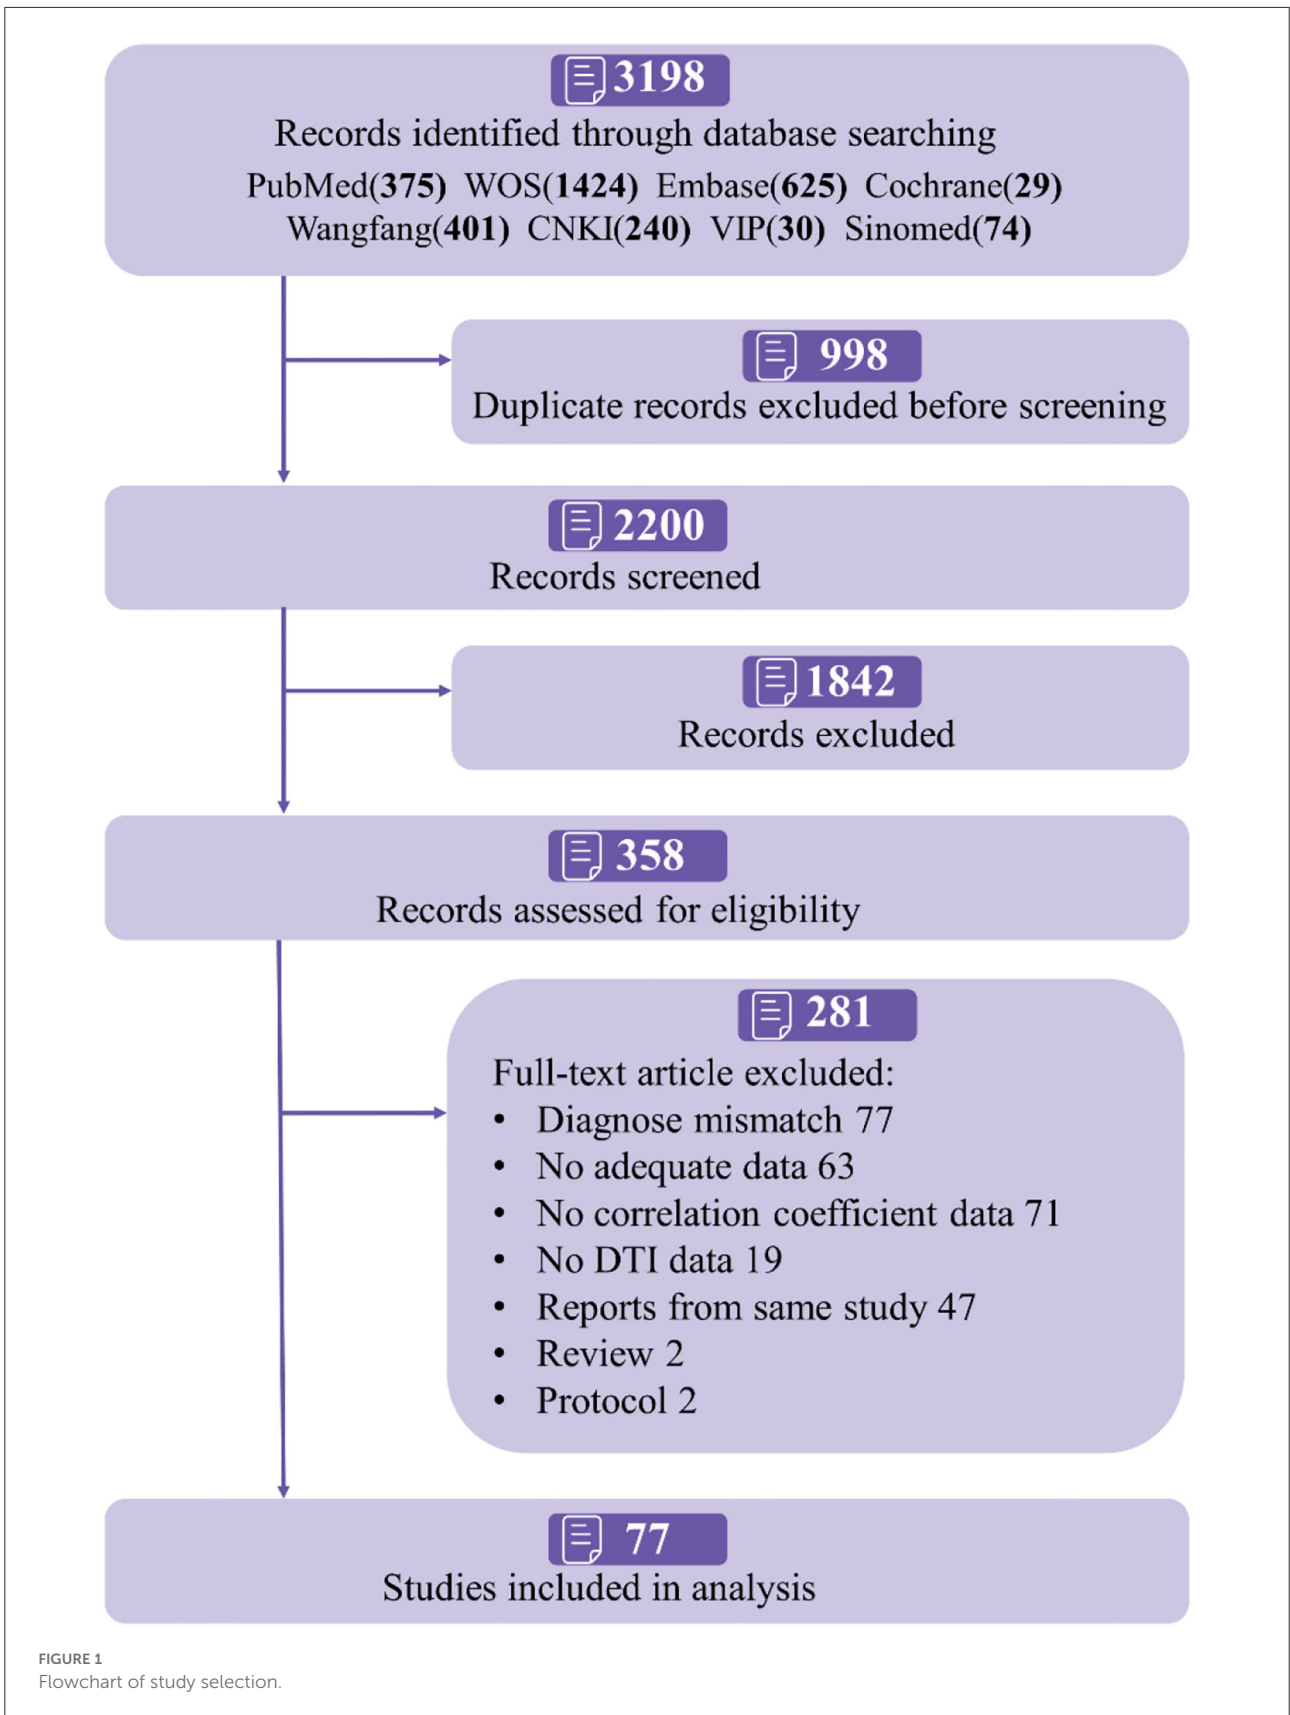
3198
Records identified through database searching
PubMed(375) WOS(1424) Embase(625) Cochrane(29) Wangfang(401) CNKI(240) VIP(30) Sinomed(74)

998
Duplicate records excluded before screening

2200
Records screened

1842
Records excluded

358
Records assessed for eligibility

281
Full-text article excluded:
• Diagnose mismatch 77
• No adequate data 63
• No correlation coefficient data 71
• No DTI data 19
• Reports from same study 47
• Review 2
• Protocol 2

77
Studies included in analysis

FIGURE 1
Flowchart of study selection.